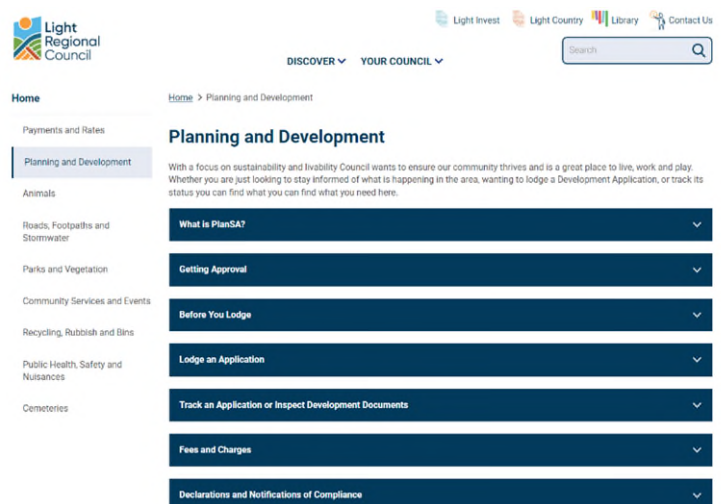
Light Regional Council

Light Invest Light Country Library Contact Us

DISCOVER YOUR COUNCIL

Search

Home

Payments and Rates

Planning and Development

Animals

Roads, Footpaths and Stormwater

Parks and Vegetation

Community Services and Events

Recycling, Rubbish and Bins

Public Health, Safety and Nuisances

Cemeteries

Home > Planning and Development

Planning and Development

With a focus on sustainability and livability Council wants to ensure our community thrives and is a great place to live, work and play. Whether you are just looking to stay informed of what is happening in the area, wanting to lodge a Development Application, or track its status you can find what you can find what you need here.

What is PlanSA?

Getting Approval

Before You Lodge

Lodge an Application

Track an Application or Inspect Development Documents

Fees and Charges

Declarations and Notifications of Compliance